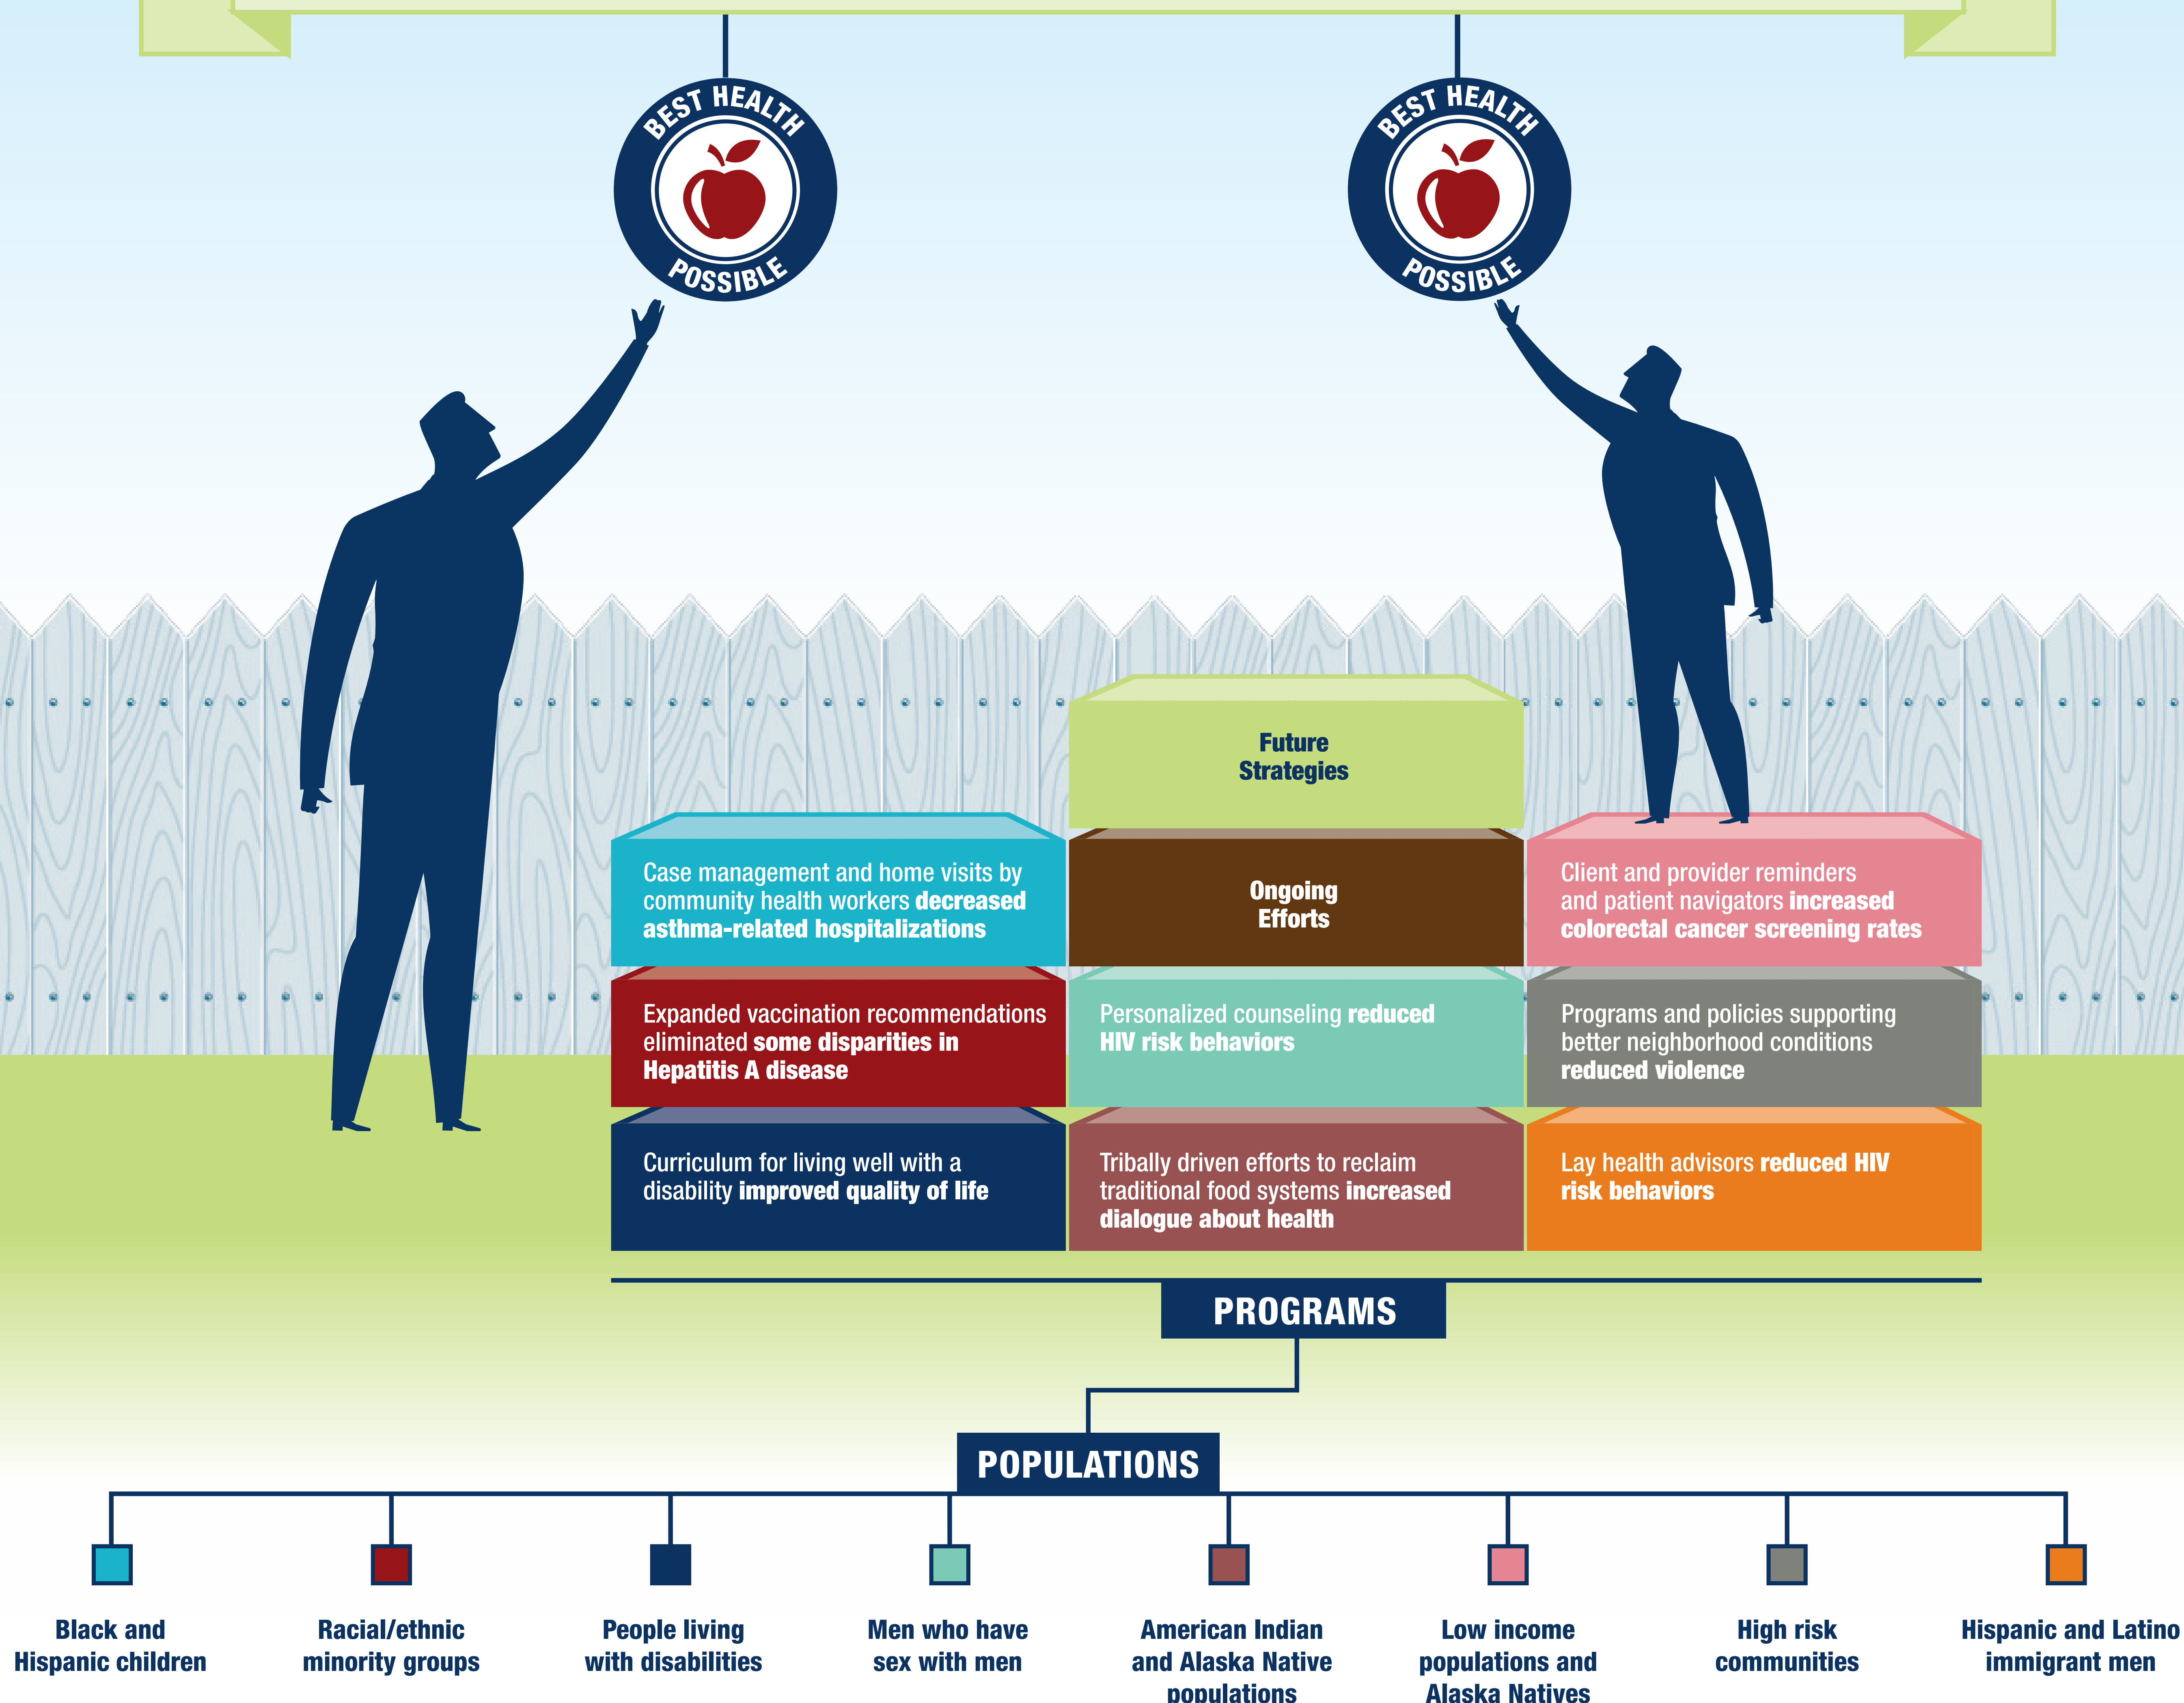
BEST HEALTH POSSIBLE

BEST HEALTH POSSIBLE

Future Strategies

Case management and home visits by community health workers decreased asthma-related hospitalizations

Ongoing Efforts

Client and provider reminders and patient navigators increased colorectal cancer screening rates

Expanded vaccination recommendations eliminated some disparities in Hepatitis A disease

Personalized counseling reduced HIV risk behaviors

Programs and policies supporting better neighborhood conditions reduced violence

Curriculum for living well with a disability improved quality of life

Tribally driven efforts to reclaim traditional food systems increased dialogue about health

Lay health advisors reduced HIV risk behaviors

PROGRAMS

POPULATIONS

Black and Hispanic children

Racial/ethnic minority groups

People living with disabilities

Men who have sex with men

American Indian and Alaska Native populations

Low income populations and Alaska Natives

High risk communities

Hispanic and Latino immigrant men